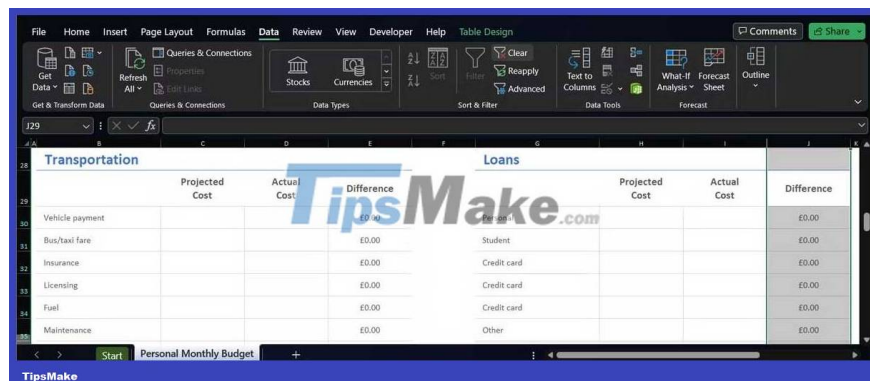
File Home Insert Page Layout Formulas Data Review View Developer Help Table Design

Comments Share

Get Data Refresh All Queries & Connections Properties Edit Links Stocks Currencies Sort Filter Clear Reapply Advanced Text to Columns What-If Analysis Forecast Sheet Outline

Get & Transform Data Queries & Connections Data Types Sort & Filter Data Tools Forecast

J29 $f_x$

| | A | B | C | D | E | F | G | H | I | J |
|---|---|---|---|---|---|---|---|---|---|---|
| 28 | | Transportation | | | | | Loans | | | |
| 29 | | | Projected Cost | Actual Cost | Difference | | | Projected Cost | Actual Cost | Difference |
| 30 | | Vehicle payment | | | £0.00 | | Personal | | | £0.00 |
| 31 | | Bus/taxi fare | | | £0.00 | | Student | | | £0.00 |
| 32 | | Insurance | | | £0.00 | | Credit card | | | £0.00 |
| 33 | | Licensing | | | £0.00 | | Credit card | | | £0.00 |
| 34 | | Fuel | | | £0.00 | | Credit card | | | £0.00 |
| 35 | | Maintenance | | | £0.00 | | Other | | | £0.00 |

Start Personal Monthly Budget +

TipsMake.com

TipsMake